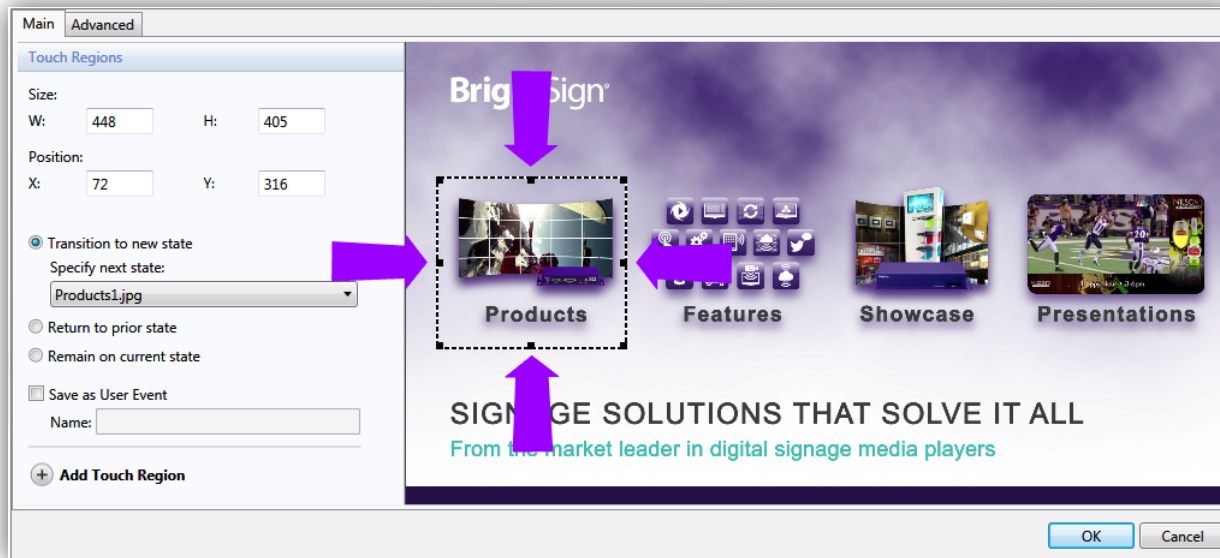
Main Advanced

Touch Regions

Size:
W: 448 H: 405

Position:
X: 72 Y: 316

Transition to new state
Specify next state:
Products1.jpg

Return to prior state
Remain on current state

Save as User Event
Name:

Add Touch Region

Brig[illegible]Sign

Products Features Showcase Presentations

SIG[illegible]GE SOLUTIONS THAT SOLVE IT ALL
From th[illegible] market leader in digital signage media players

OK Cancel